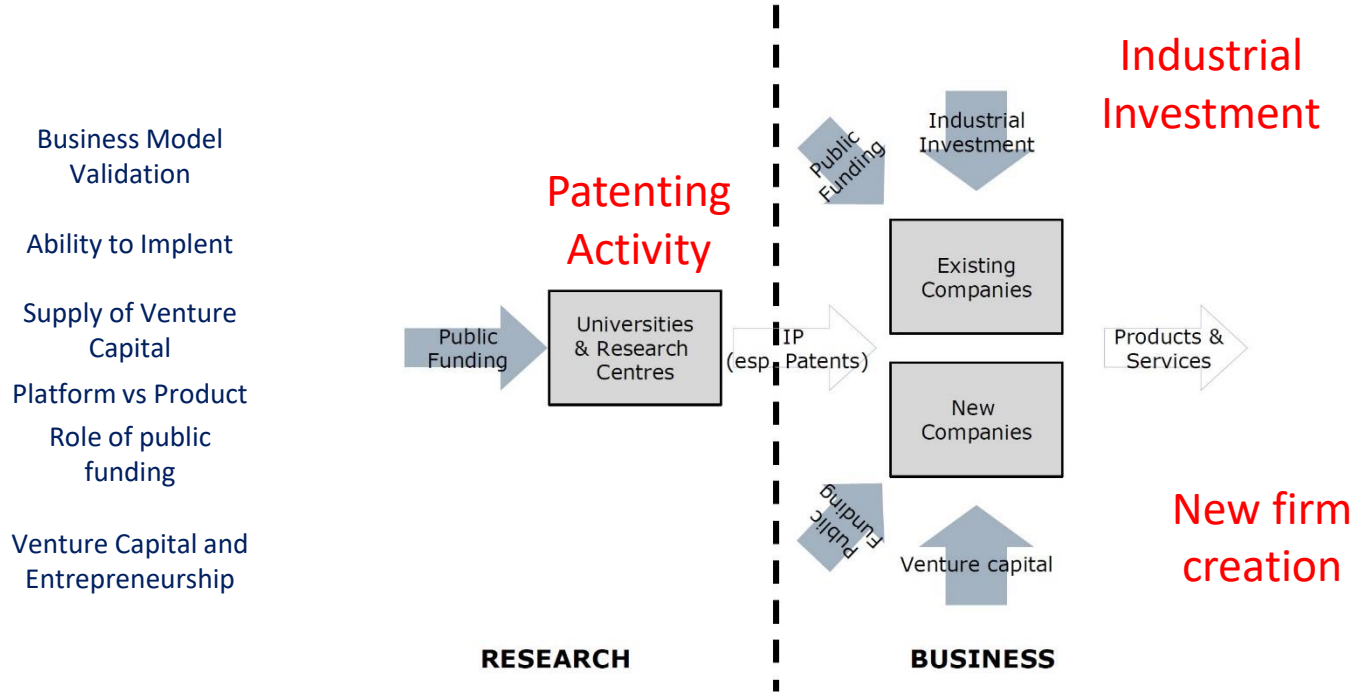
Business Model Validation

Ability to Implent

Supply of Venture Capital

Platform vs Product

Role of public funding

Venture Capital and Entrepreneurship

Patenting Activity

Public Funding

Universities & Research Centres

IP (esp. Patents)

Industrial Investment

Public Funding

Industrial Investment

Existing Companies

New Companies

Public Funding

Venture capital

Products & Services

New firm creation

RESEARCH

BUSINESS